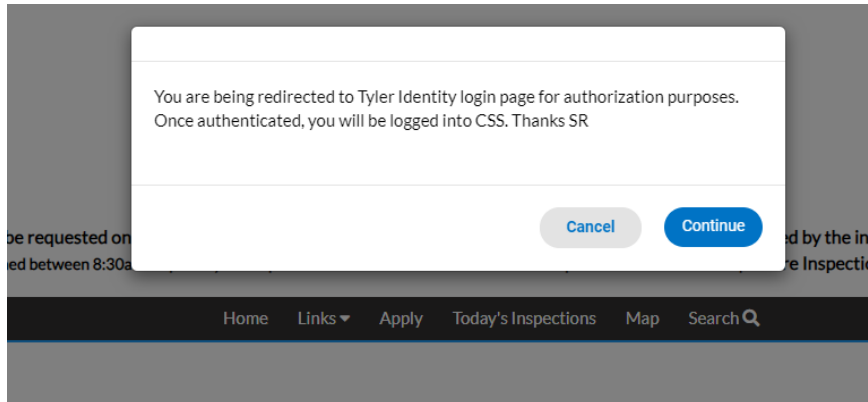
You are being redirected to Tyler Identity login page for authorization purposes. Once authenticated, you will be logged into CSS. Thanks SR

Cancel
Continue

be requested on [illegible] ed by the in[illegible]
ed between 8:30a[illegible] re Inspecti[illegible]

Home Links Apply Today's Inspections Map Search